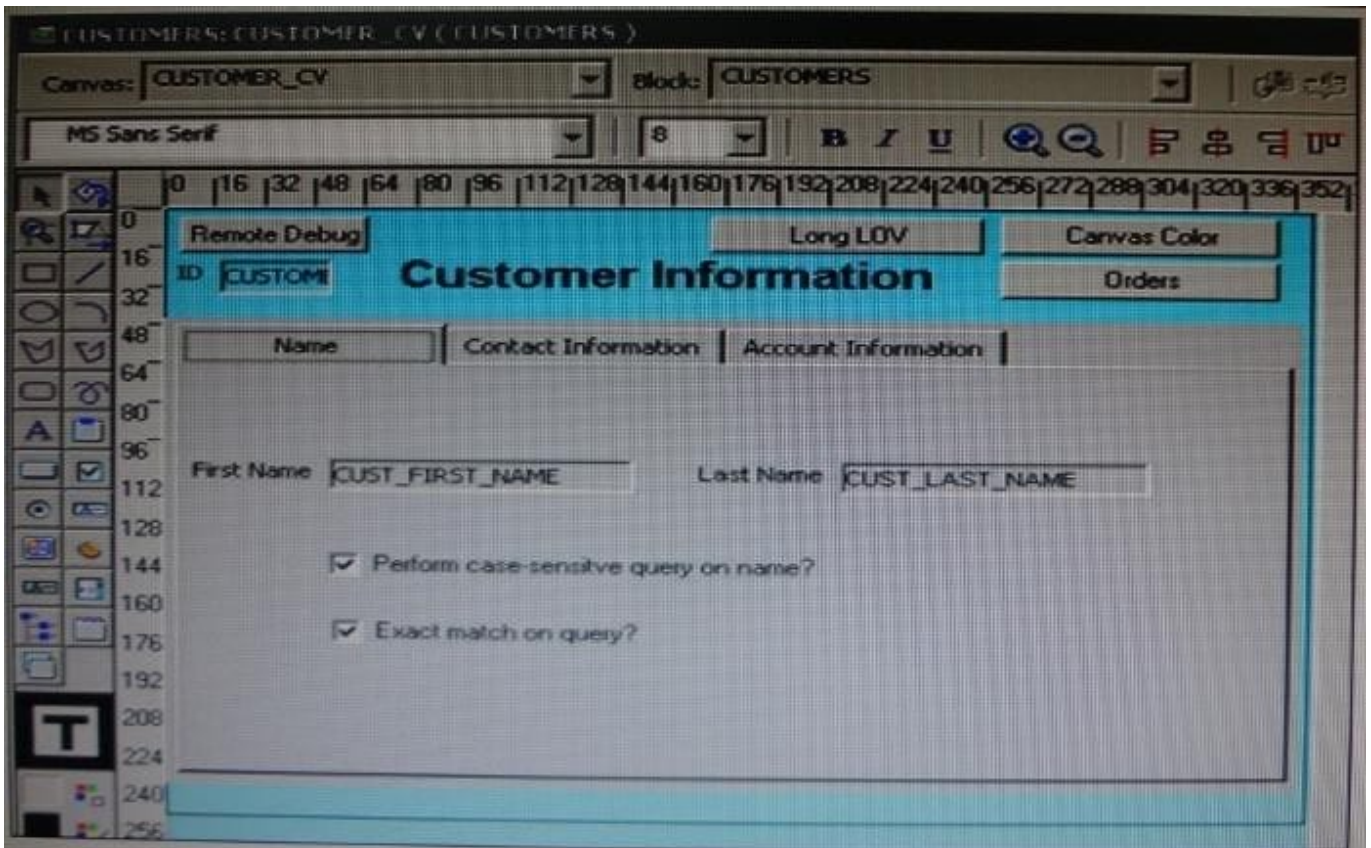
CUSTOMERS: CUSTOMER_CV (CUSTOMERS)

Canvas: CUSTOMER_CV Block: CUSTOMERS

MS Sans Serif 8 B I U

0 16 32 48 64 80 96 112 128 144 160 176 192 208 224 240 256 272 288 304 320 336 352

0 16 32 48 64 80 96 112 128 144 160 176 192 208 224 240 256

Remote Debug

Long LOV

Canvas Color

ID CUSTOM

Customer Information

Orders

Name

Contact Information

Account Information

First Name CUST_FIRST_NAME

Last Name CUST_LAST_NAME

Perform case-sensitve query on name?

Exact match on query?

T